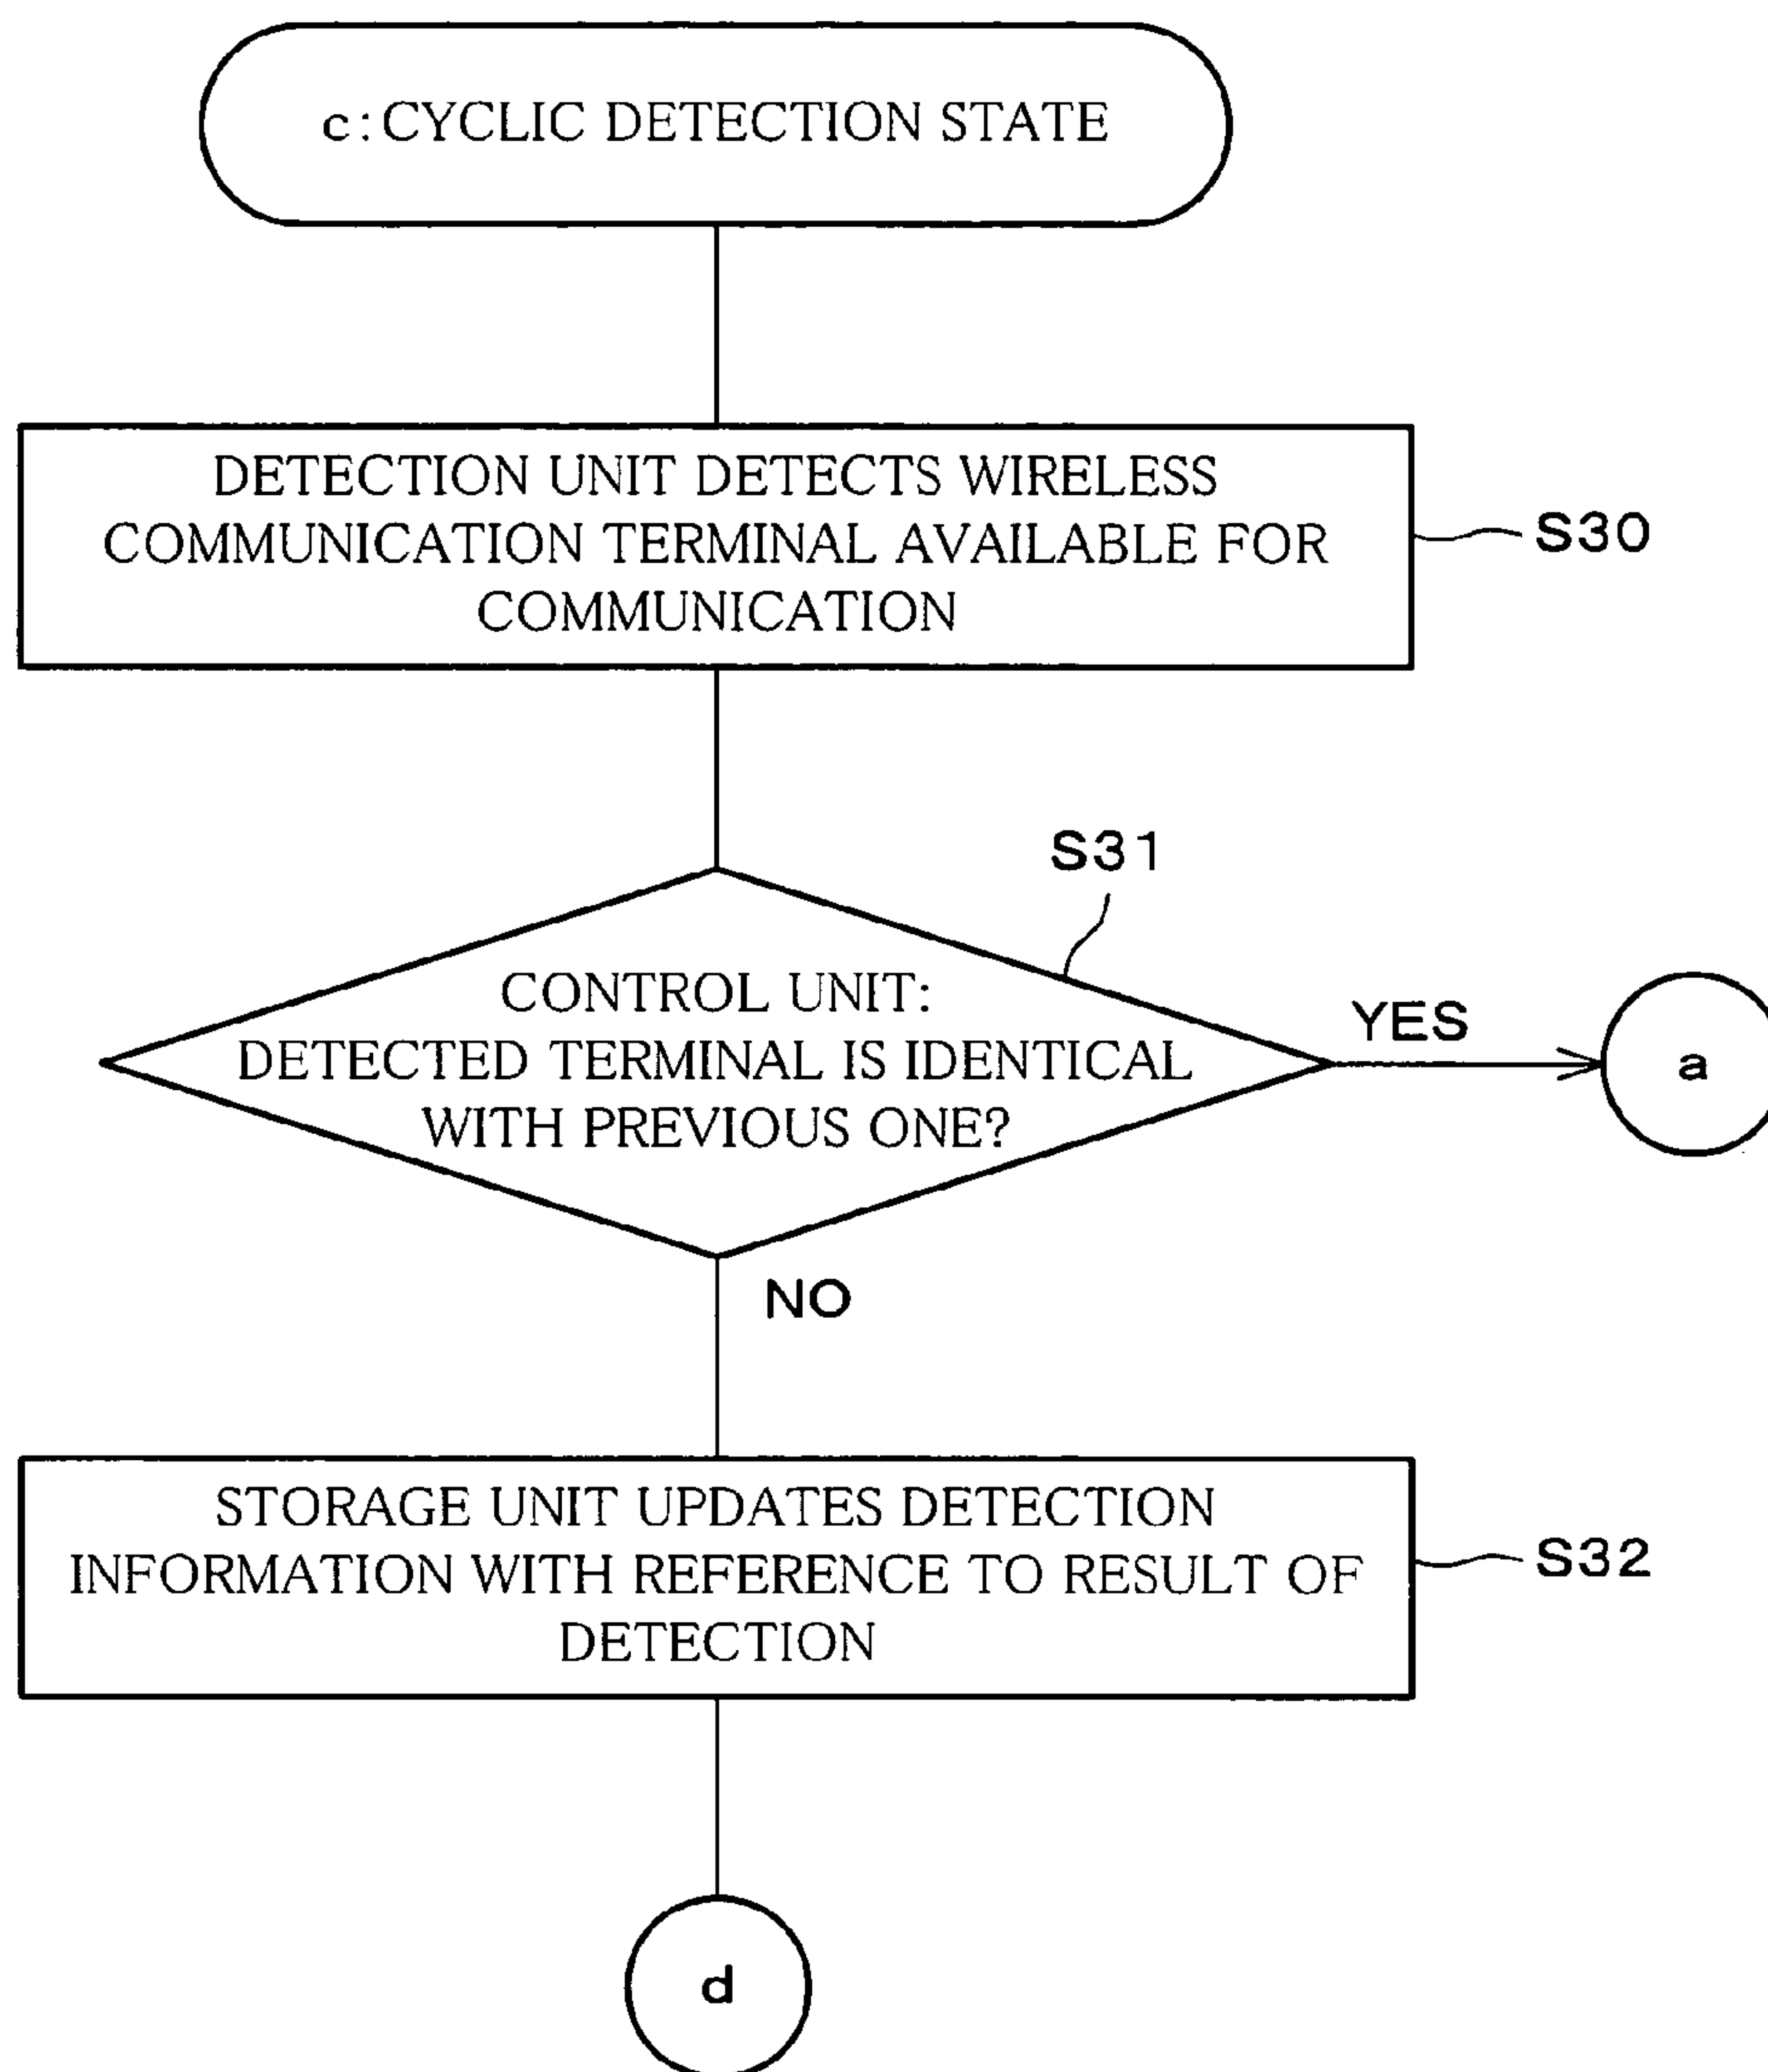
c:CYCLIC DETECTION STATE

DETECTION UNIT DETECTS WIRELESS COMMUNICATION TERMINAL AVAILABLE FOR COMMUNICATION

S30

S31

CONTROL UNIT: DETECTED TERMINAL IS IDENTICAL WITH PREVIOUS ONE?

YES

a

NO

STORAGE UNIT UPDATES DETECTION INFORMATION WITH REFERENCE TO RESULT OF DETECTION

S32

d